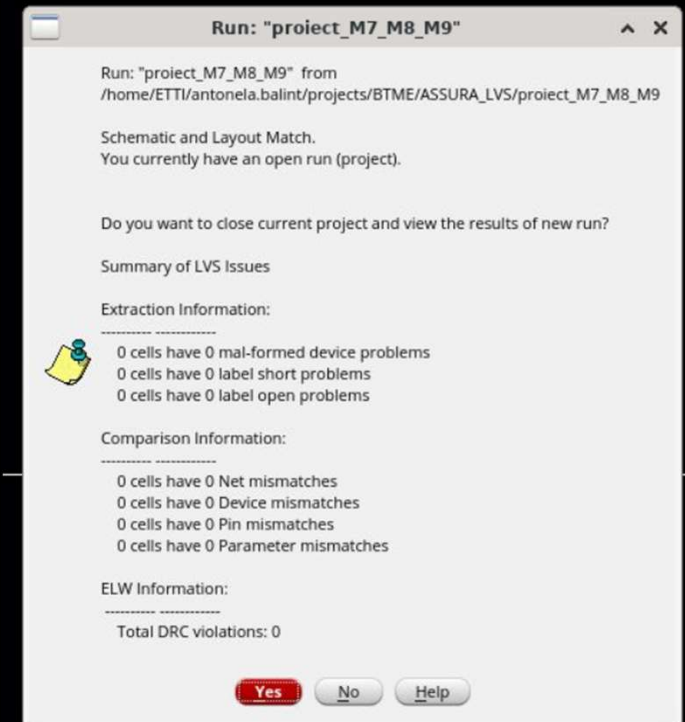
Run: "proiect_M7_M8_M9"

Run: "proiect_M7_M8_M9" from /home/ETTI/antonela.balint/projects/BTME/ASSURA_LVS/proiect_M7_M8_M9

Schematic and Layout Match.
You currently have an open run (project).

Do you want to close current project and view the results of new run?

Summary of LVS Issues

Extraction Information:
---------- ------------
0 cells have 0 mal-formed device problems
0 cells have 0 label short problems
0 cells have 0 label open problems

Comparison Information:
---------- ------------
0 cells have 0 Net mismatches
0 cells have 0 Device mismatches
0 cells have 0 Pin mismatches
0 cells have 0 Parameter mismatches

ELW Information:
---------- ------------
Total DRC violations: 0

Yes No Help